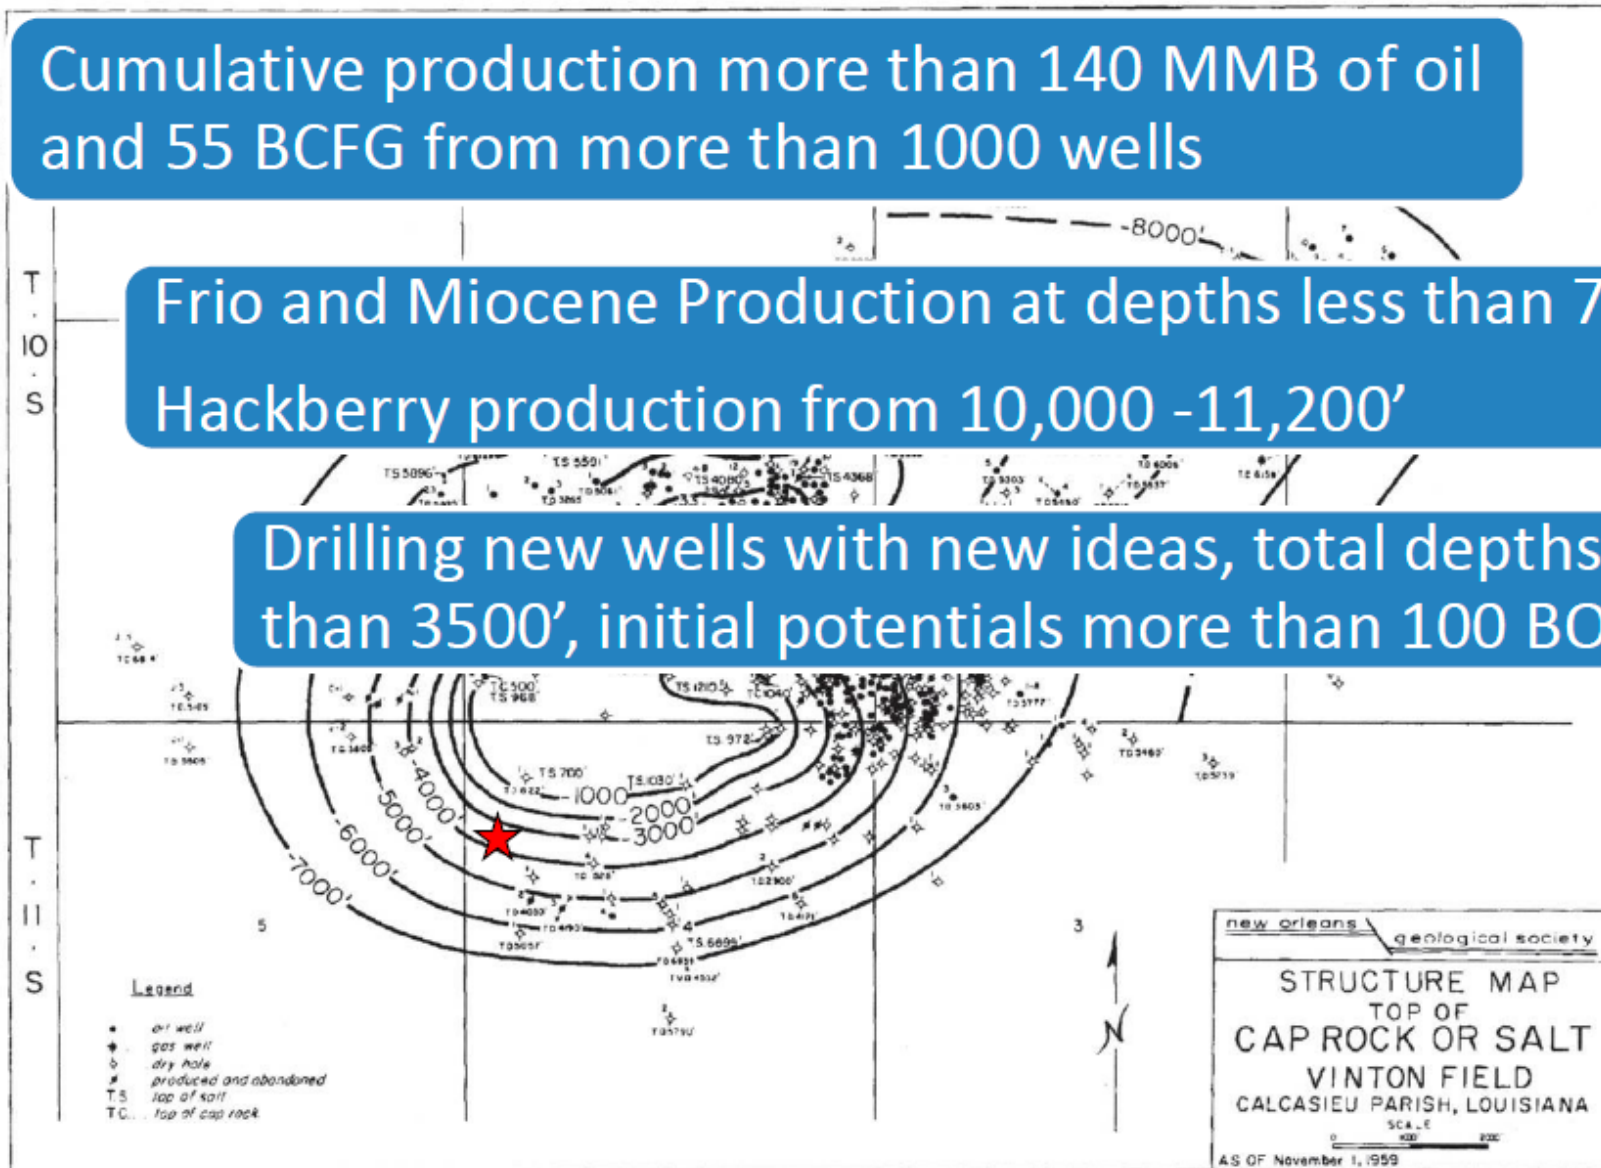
Cumulative production more than 140 MMB of oil and 55 BCFG from more than 1000 wells

Frio and Miocene Production at depths less than 7

Hackberry production from 10,000 -11,200'

Drilling new wells with new ideas, total depths than 3500', initial potentials more than 100 BO

-8000'

T 10 S

T 11 S

TS 5096'

TS 5501'

TS 4080'

TS 4368'

TS 500
TS 968'

TS 1210'

TS 972'

TS 700'

TS 1030'

-1000'
-2000'
-3000'
-4000'
-5000'
-6000'
-7000'

TS 5689'

5

3

4

Legend

oil well
gas well
dry hole
produced and abandoned
T.S. top of salt
T.C. top of cap rock

new orleans geological society

STRUCTURE MAP
TOP OF
CAP ROCK OR SALT
VINTON FIELD
CALCASIEU PARISH, LOUISIANA

SCALE
0 1000 2000

AS OF November 1, 1959

N